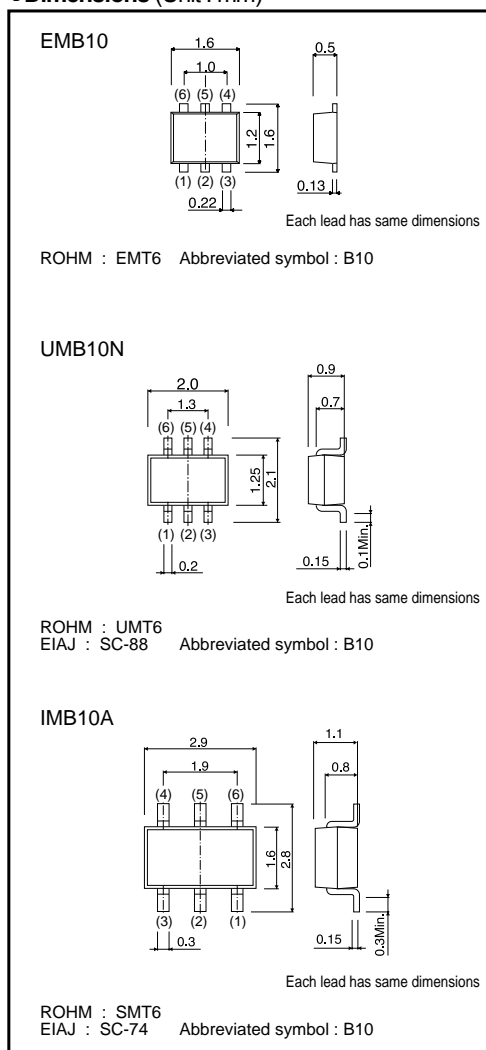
●Dimensions (Unit : mm)

EMB10

1.6
1.0
(6) (5) (4)
1.2
1.6
(1) (2) (3)
0.22
0.5
0.13

Each lead has same dimensions

ROHM : EMT6 Abbreviated symbol : B10

UMB10N

2.0
1.3
(6) (5) (4)
1.25
2.1
(1) (2) (3)
0.2
0.9
0.7
0.15
0.1Min.

Each lead has same dimensions

ROHM : UMT6
EIAJ : SC-88 Abbreviated symbol : B10

IMB10A

2.9
1.9
(4) (5) (6)
1.6
2.8
(3) (2) (1)
0.3
1.1
0.8
0.15
0.3Min.

Each lead has same dimensions

ROHM : SMT6
EIAJ : SC-74 Abbreviated symbol : B10